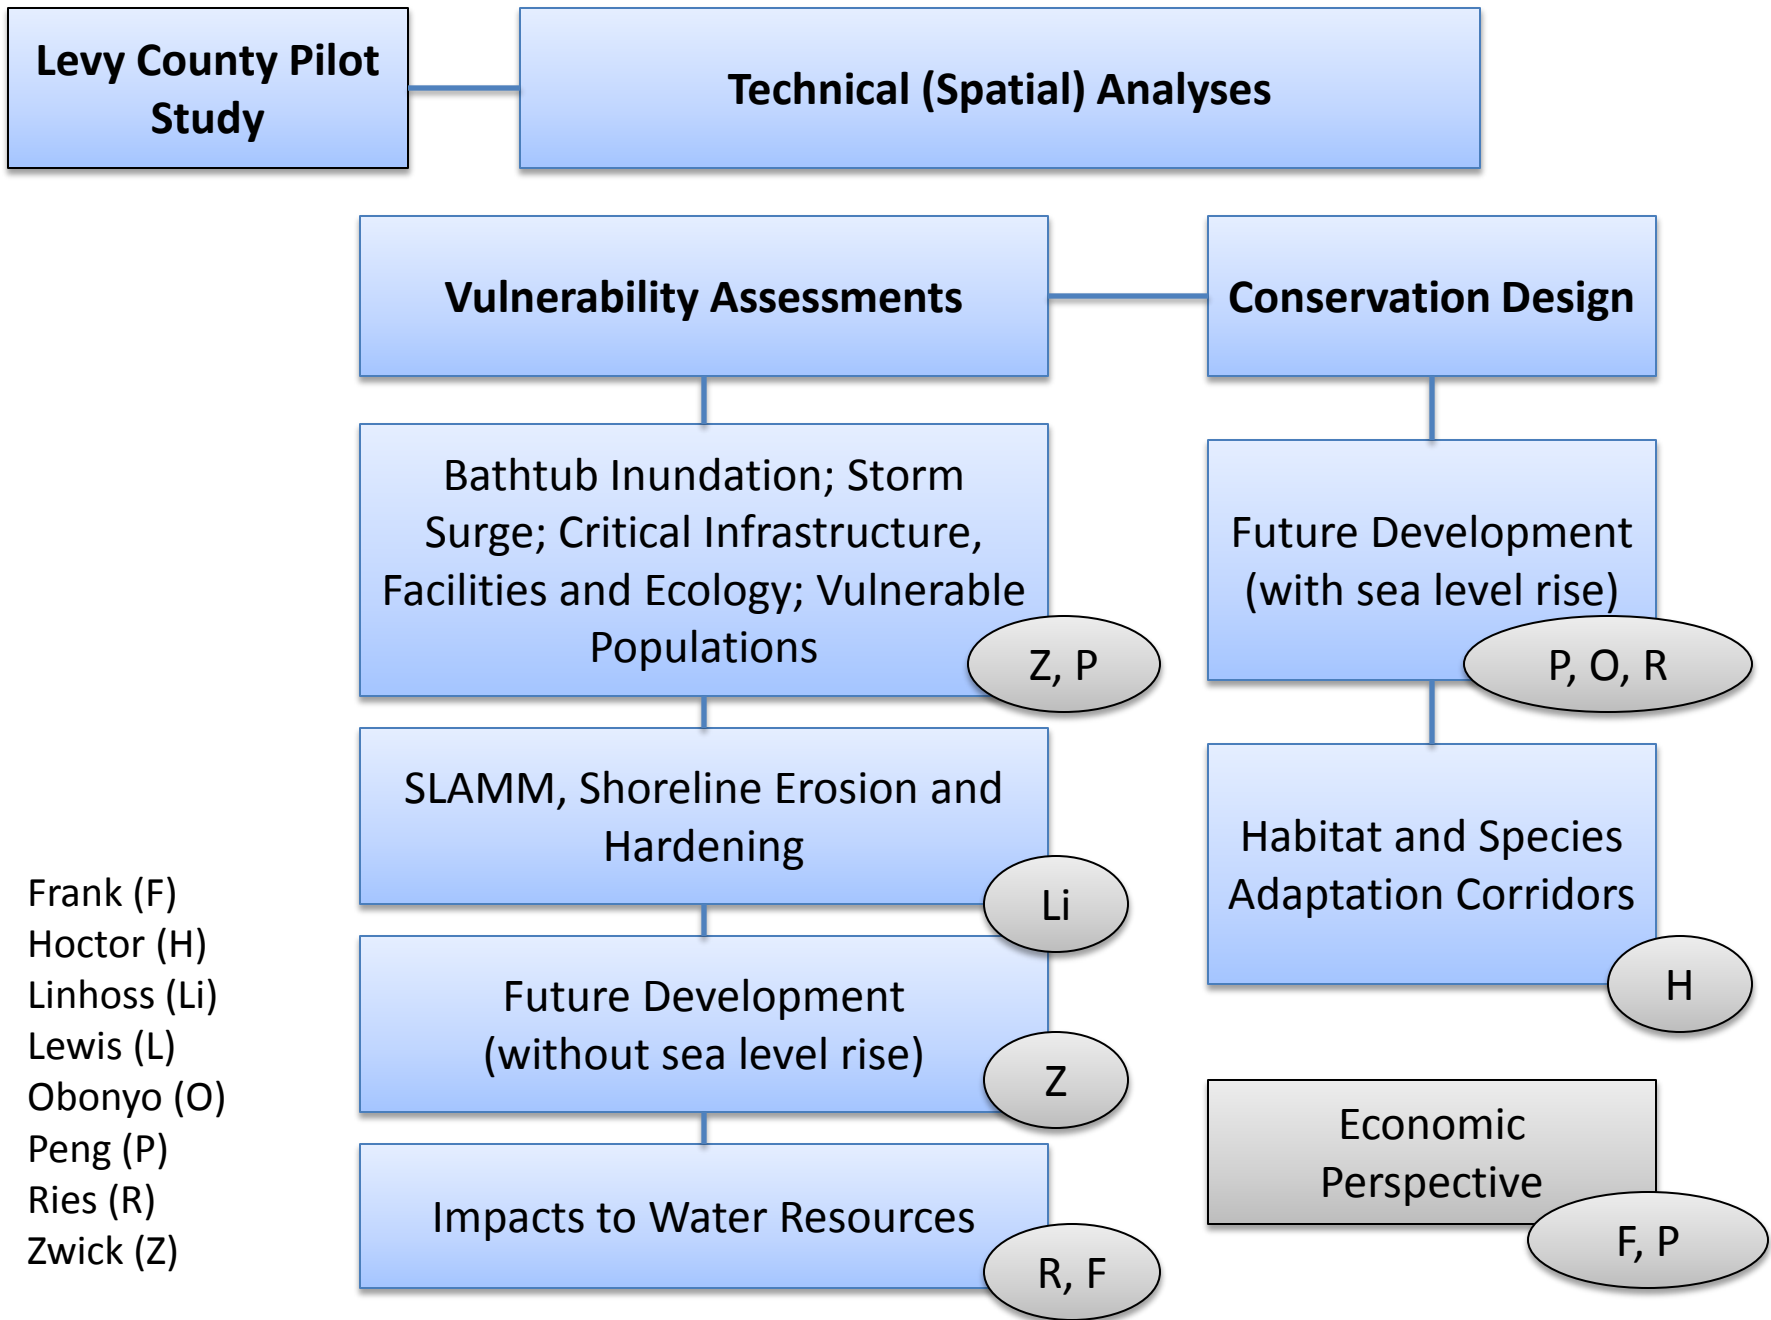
Levy County Pilot Study

Technical (Spatial) Analyses

Vulnerability Assessments

Conservation Design

Bathtub Inundation; Storm Surge; Critical Infrastructure, Facilities and Ecology; Vulnerable Populations

Z, P

SLAMM, Shoreline Erosion and Hardening

Li

Future Development (without sea level rise)

Z

Impacts to Water Resources

R, F

Future Development (with sea level rise)

P, O, R

Habitat and Species Adaptation Corridors

H

Economic Perspective

F, P

Frank (F)
Hoctor (H)
Linhoss (Li)
Lewis (L)
Obonyo (O)
Peng (P)
Ries (R)
Zwick (Z)